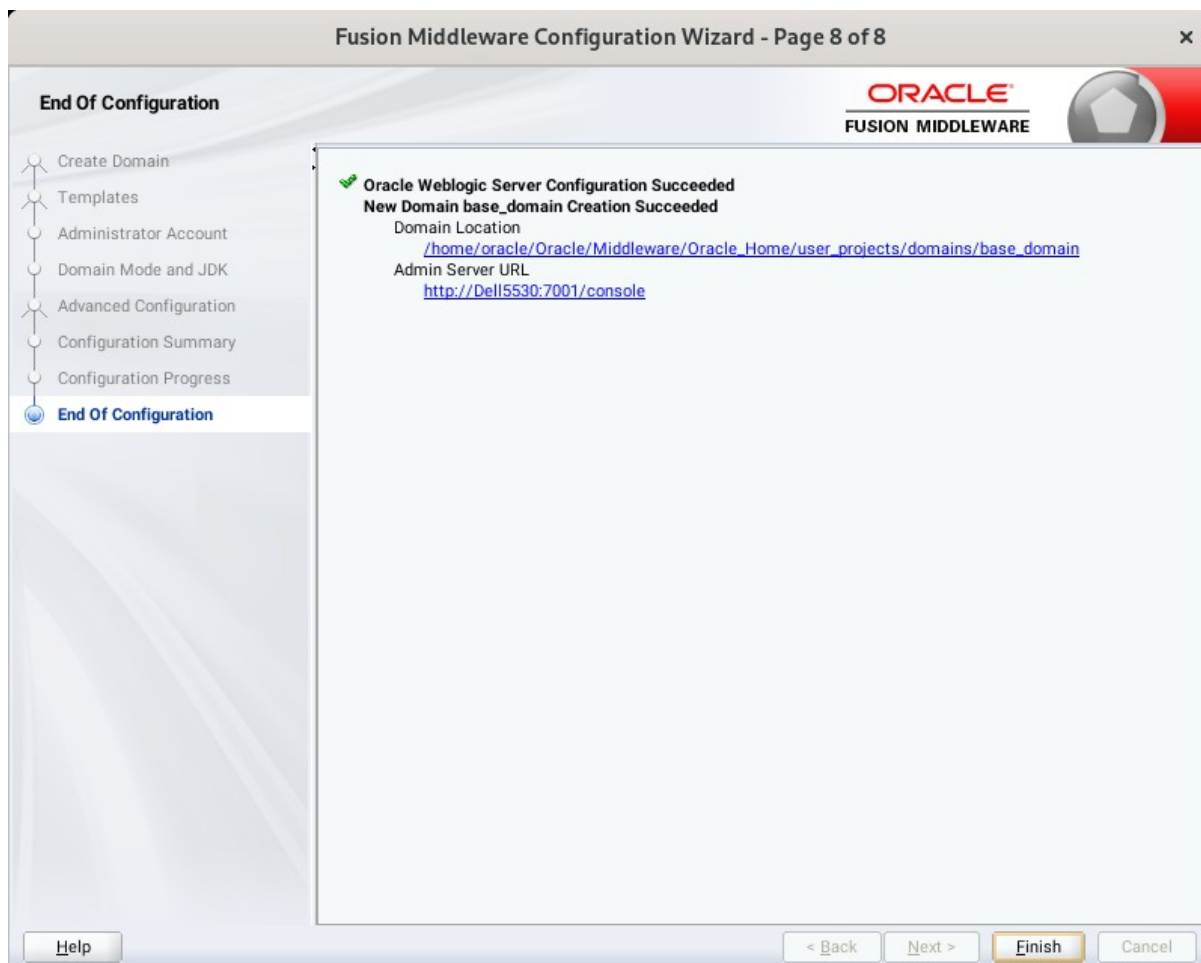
Fusion Middleware Configuration Wizard - Page 8 of 8

×

End Of Configuration

ORACLE
FUSION MIDDLEWARE

Create Domain
Templates
Administrator Account
Domain Mode and JDK
Advanced Configuration
Configuration Summary
Configuration Progress
End Of Configuration

Oracle Weblogic Server Configuration Succeeded
New Domain base_domain Creation Succeeded
Domain Location
/home/oracle/Oracle/Middleware/Oracle_Home/user_projects/domains/base_domain
Admin Server URL
http://Dell5530:7001/console

Help

< Back

Next >

Finish

Cancel